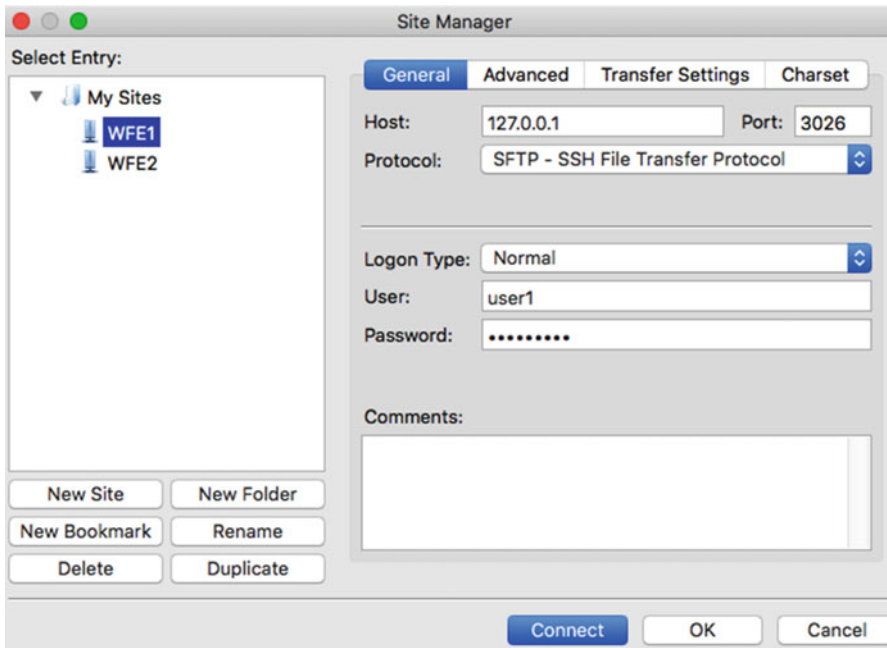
Site Manager

Select Entry:

My Sites
WFE1
WFE2

New Site
New Folder
New Bookmark
Rename
Delete
Duplicate

General
Advanced
Transfer Settings
Charset

Host: 127.0.0.1
Port: 3026
Protocol: SFTP - SSH File Transfer Protocol

Logon Type: Normal
User: user1
Password: •••••••••

Comments:

Connect
OK
Cancel